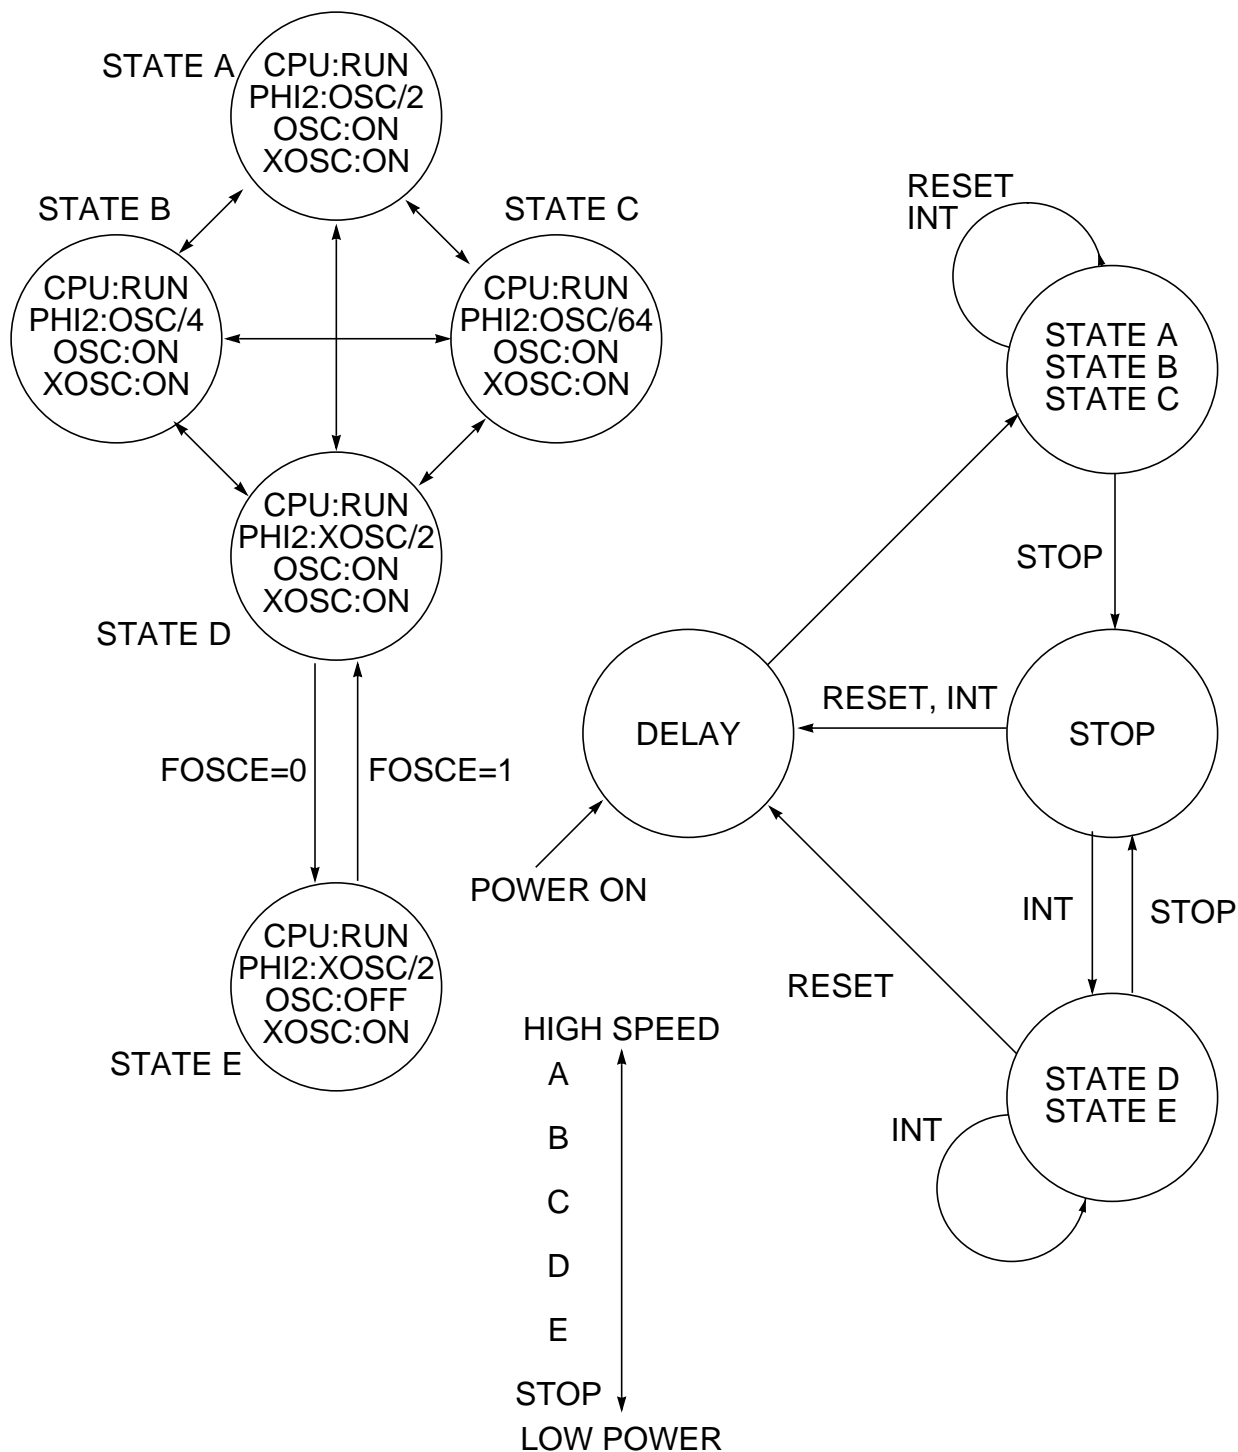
STATE A
CPU:RUN
PHI2:OSC/2
OSC:ON
XOSC:ON

STATE B
CPU:RUN
PHI2:OSC/4
OSC:ON
XOSC:ON

STATE C
CPU:RUN
PHI2:OSC/64
OSC:ON
XOSC:ON

CPU:RUN
PHI2:XOSC/2
OSC:ON
XOSC:ON
STATE D

FOSCE=0
FOSCE=1

CPU:RUN
PHI2:XOSC/2
OSC:OFF
XOSC:ON
STATE E

RESET
INT

STATE A
STATE B
STATE C

STOP

DELAY

RESET, INT

STOP

POWER ON

INT

STOP

RESET

STATE D
STATE E

INT

HIGH SPEED
A
B
C
D
E
STOP
LOW POWER